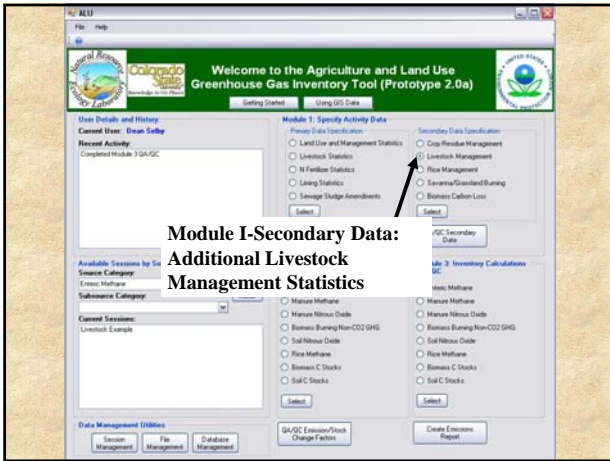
ALU

File Help

Natural Resource Ecology Laboratory

Colorado State University

Welcome to the Agriculture and Land Use Greenhouse Gas Inventory Tool (Prototype 2.0a)

Getting Started

Using GIS Data

User Details and History:

Current User: Dean Selby

Recent Activity:

Completed Module 3 QA/QC

Module 1: Specify Activity Data

Primary Data Specification

Land Use and Management Statistics

Livestock Statistics

N Fertilizer Statistics

Liming Statistics

Sewage Sludge Amendments

Select

Secondary Data Specification

Crop Residue Management

Livestock Management

Rice Management

Savanna/Grassland Burning

Biomass Carbon Loss

Select

QA/QC Secondary Data

Module I-Secondary Data: Additional Livestock Management Statistics

Available Sessions by So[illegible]

Source Category:

Enteric Methane

Subsource Category:

Current Sessions:

Livestock Example

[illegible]dule 3: Inventory Calculations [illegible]QC

Enteric Methane

Manure Methane

Manure Nitrous Oxide

Biomass Burning Non-CO2 GHG

Soil Nitrous Oxide

Rice Methane

Biomass C Stocks

Soil C Stocks

Select

Manure Methane

Manure Nitrous Oxide

Biomass Burning Non-CO2 GHG

Soil Nitrous Oxide

Rice Methane

Biomass C Stocks

Soil C Stocks

Select

Data Management Utilities

Session Management

File Management

Database Management

QA/QC Emission/Stock Change Factors

Create Emissions Report